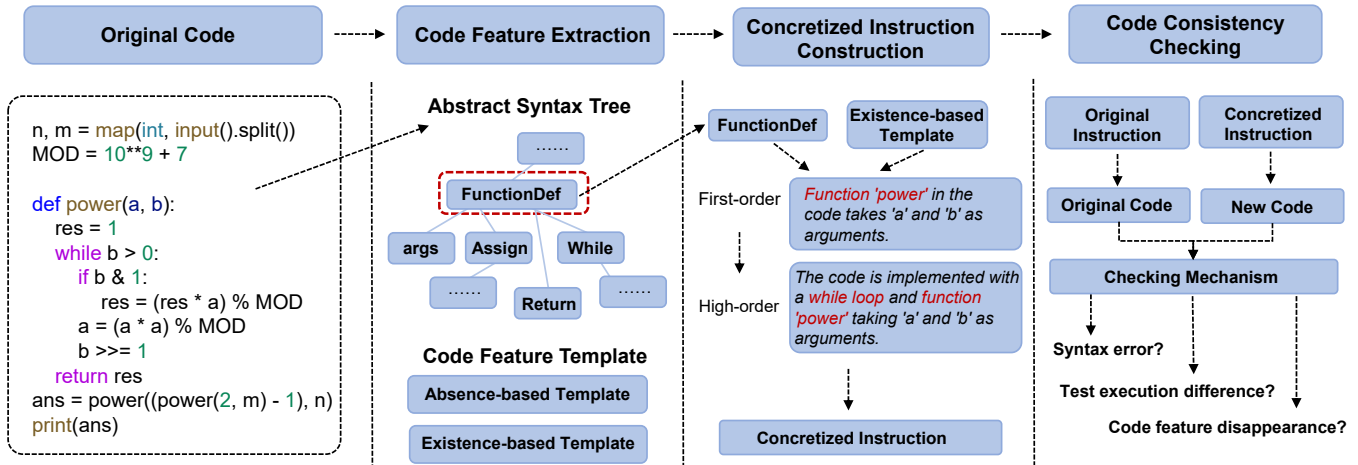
Original Code

Code Feature Extraction

Concretized Instruction Construction

Code Consistency Checking

n, m = map(int, input().split())
MOD = 10**9 + 7

def power(a, b):
res = 1
while b > 0:
if b & 1:
res = (res * a) % MOD
a = (a * a) % MOD
b >>= 1
return res
ans = power((power(2, m) - 1), n)
print(ans)

Abstract Syntax Tree

……

FunctionDef

args

Assign

While

……

Return

……

Code Feature Template

Absence-based Template

Existence-based Template

FunctionDef

Existence-based Template

First-order

Function 'power' in the code takes 'a' and 'b' as arguments.

High-order

The code is implemented with a while loop and function 'power' taking 'a' and 'b' as arguments.

Concretized Instruction

Original Instruction

Concretized Instruction

Original Code

New Code

Checking Mechanism

Syntax error?

Test execution difference?

Code feature disappearance?